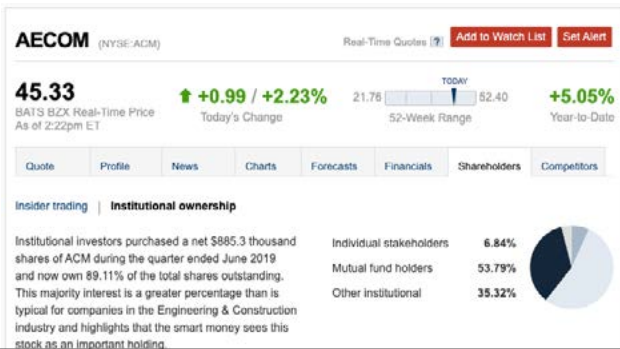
AECOM (NYSE:ACM)

Real-Time Quotes [?] Add to Watch List Set Alert

45.33
BATS BZX Real-Time Price
As of 2:22pm ET

+0.99 / +2.23%
Today's Change

TODAY
21.78 52.40
52-Week Range

+5.05%
Year-to-Date

| Quote | Profile | News | Charts | Forecasts | Financials | Shareholders | Competitors |
|---|---|---|---|---|---|---|---|

Insider trading | Institutional ownership

Institutional investors purchased a net $885.3 thousand shares of ACM during the quarter ended June 2019 and now own 89.11% of the total shares outstanding. This majority interest is a greater percentage than is typical for companies in the Engineering & Construction industry and highlights that the smart money sees this stock as an important holding.

| Individual stakeholders | 6.84% |
|---|---|
| Mutual fund holders | 53.79% |
| Other institutional | 35.32% |